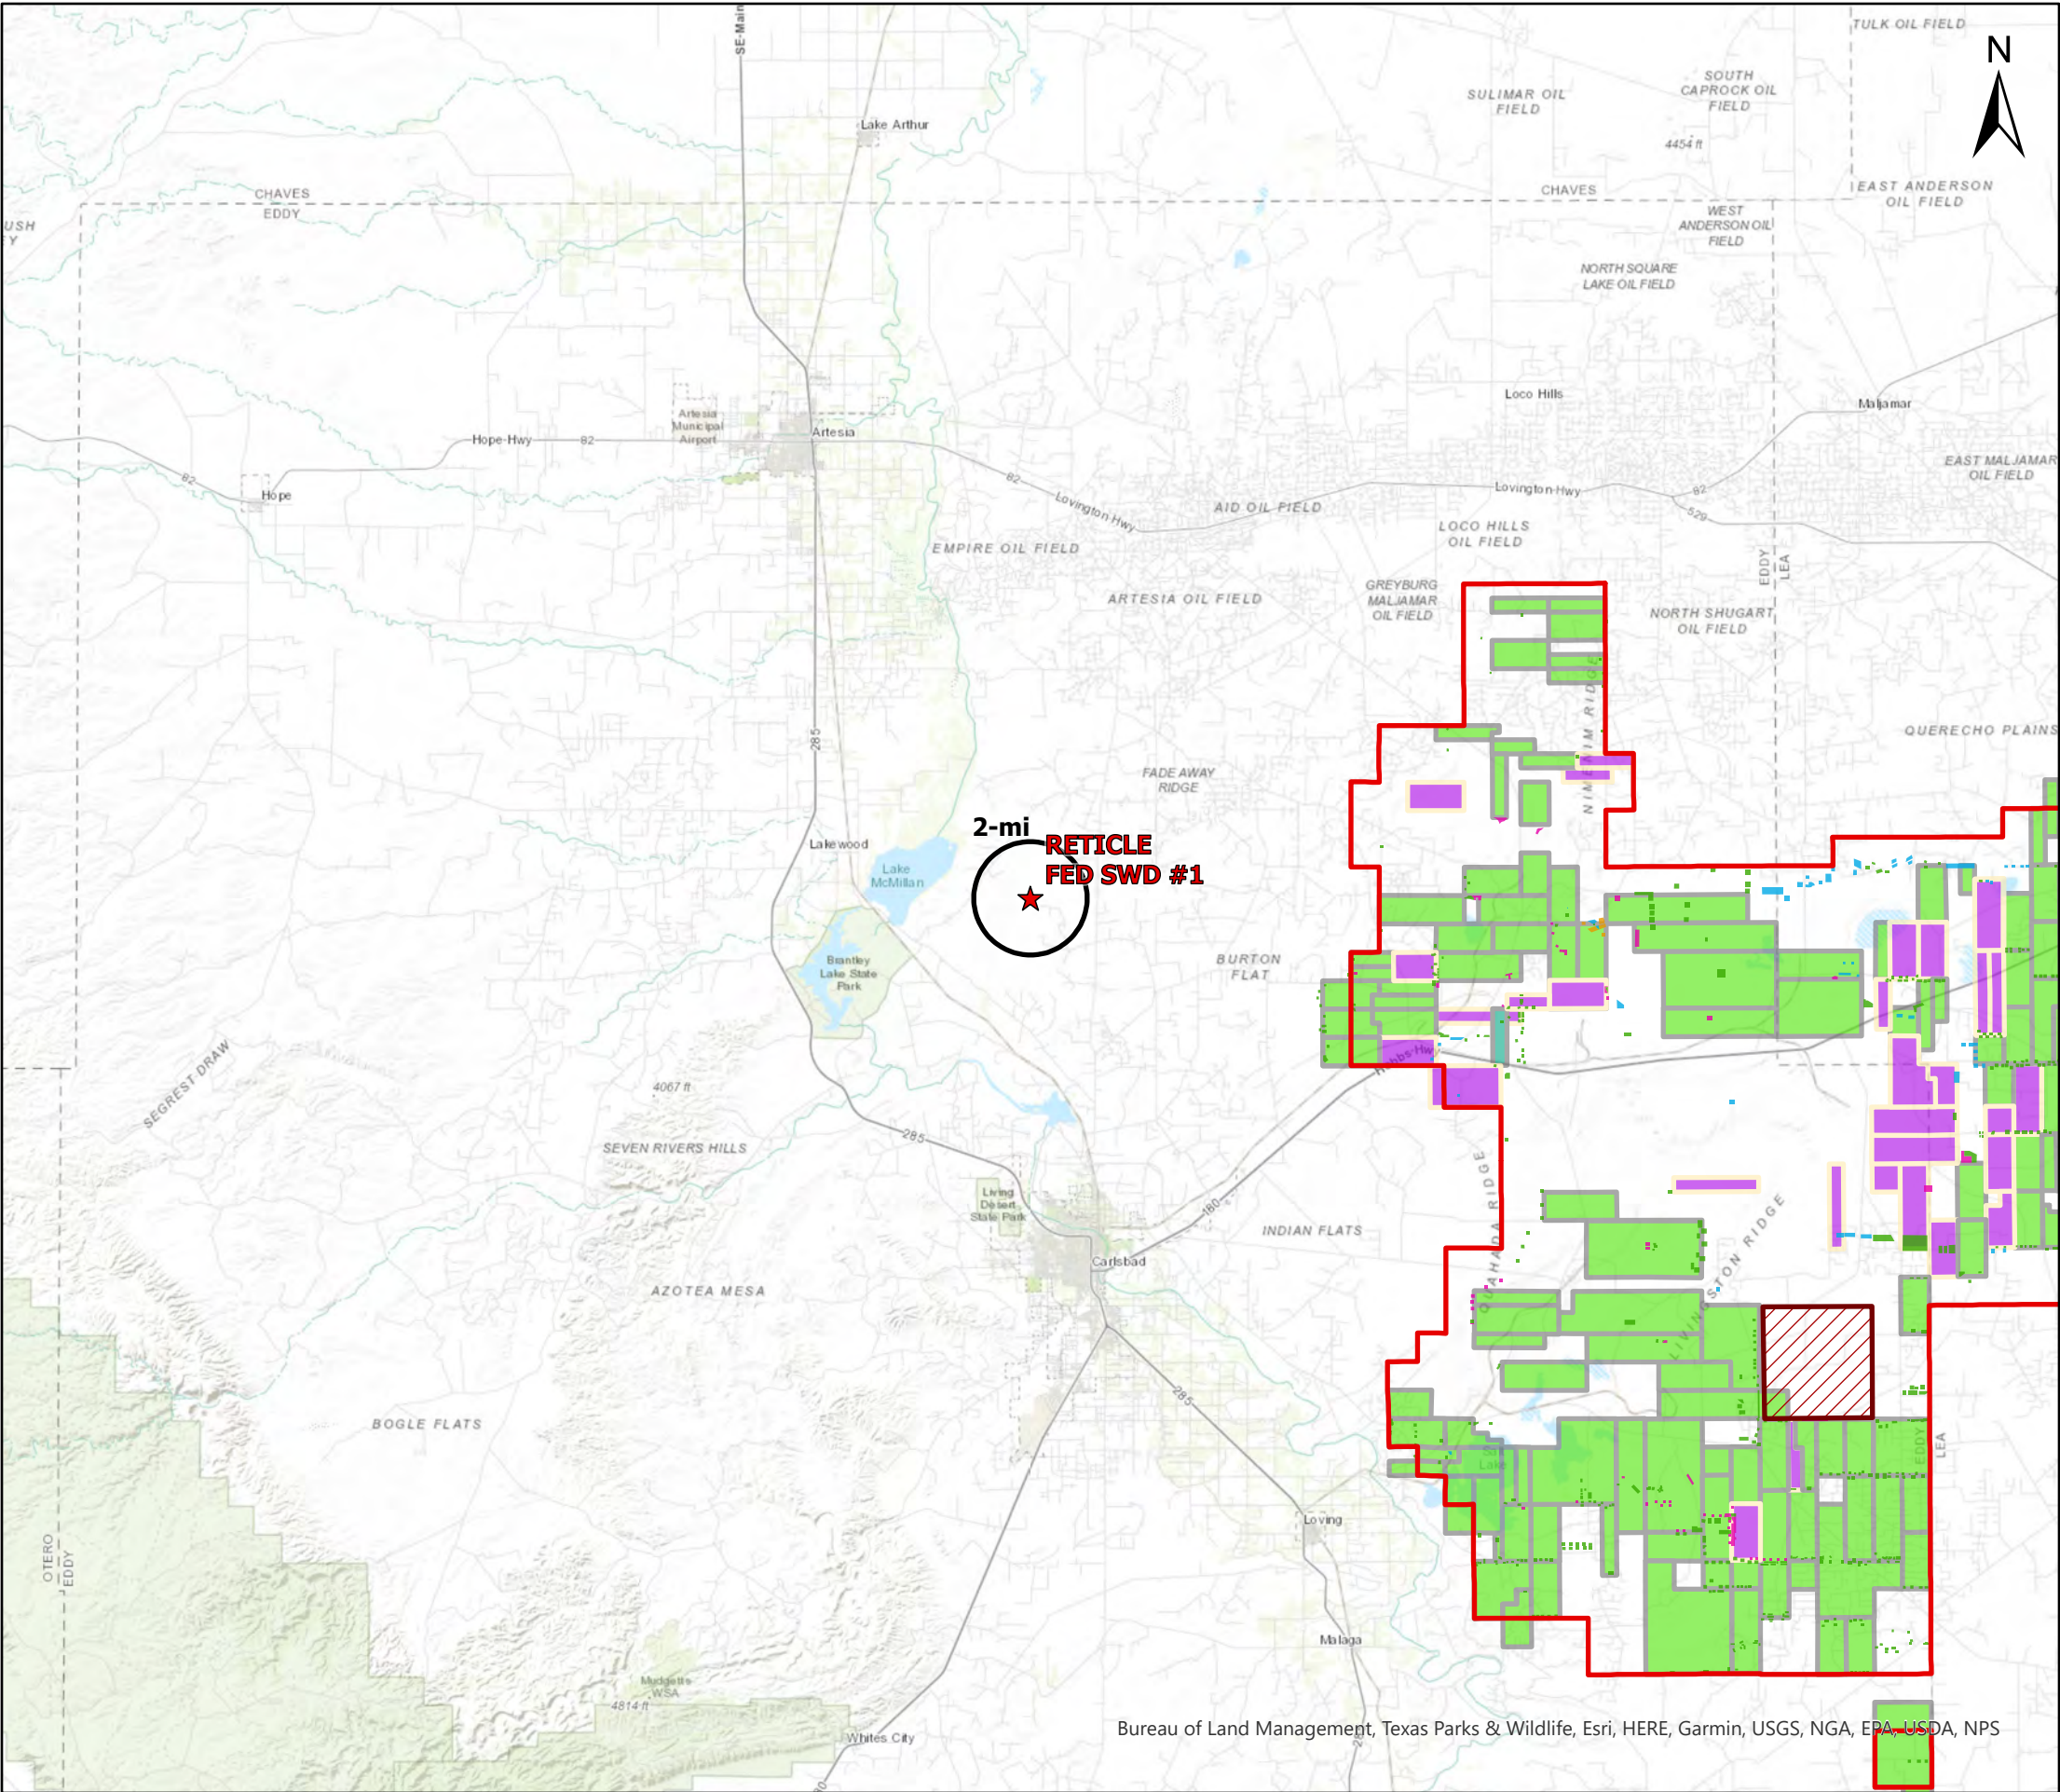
TULK OIL FIELD
N
SOUTH CAPROCK OIL FIELD
SULIMAR OIL FIELD
SE-Main
Lake Arthur
4454 ft
CHAVES
EAST ANDERSON OIL FIELD
CHAVES
EDDY
USH
WEST ANDERSON OIL FIELD
NORTH SQUARE LAKE OIL FIELD
Loco Hills
Maljamar
Artesia Municipal Airport
Artesia
Hope-Hwy
82
82
Hope
82
Lovington-Hwy
AID OIL FIELD
Lovington-Hwy
82
529
EAST MALJAMAR OIL FIELD
LOCO HILLS OIL FIELD
EMPIRE OIL FIELD
EDDY
LEA
GREYBURG MALJAMAR OIL FIELD
ARTESIA OIL FIELD
NORTH SHUGART OIL FIELD
285
NIMENIM RIDGE
QUERECHO PLAINS
FADE AWAY RIDGE
2-mi
RETICLE FED SWD #1
Lakewood
Lake McMillan
Brantley Lake State Park
BURTON FLAT
Hobbs-Hwy
SEGREST DRAW
4067 ft
285
SEVEN RIVERS HILLS
180
Living Desert State Park
INDIAN FLATS
QUAHADA RIDGE
LIVINGSTON RIDGE
Carlsbad
AZOTEA MESA
285
BOGLE FLATS
Lake
EDDY
LEA
OTERO
EDDY
Loving
Malaga
Mudgetts WSA
4814 ft
Whites City
Bureau of Land Management, Texas Parks & Wildlife, Esri, HERE, Garmin, USGS, NGA, EPA, USDA, NPS